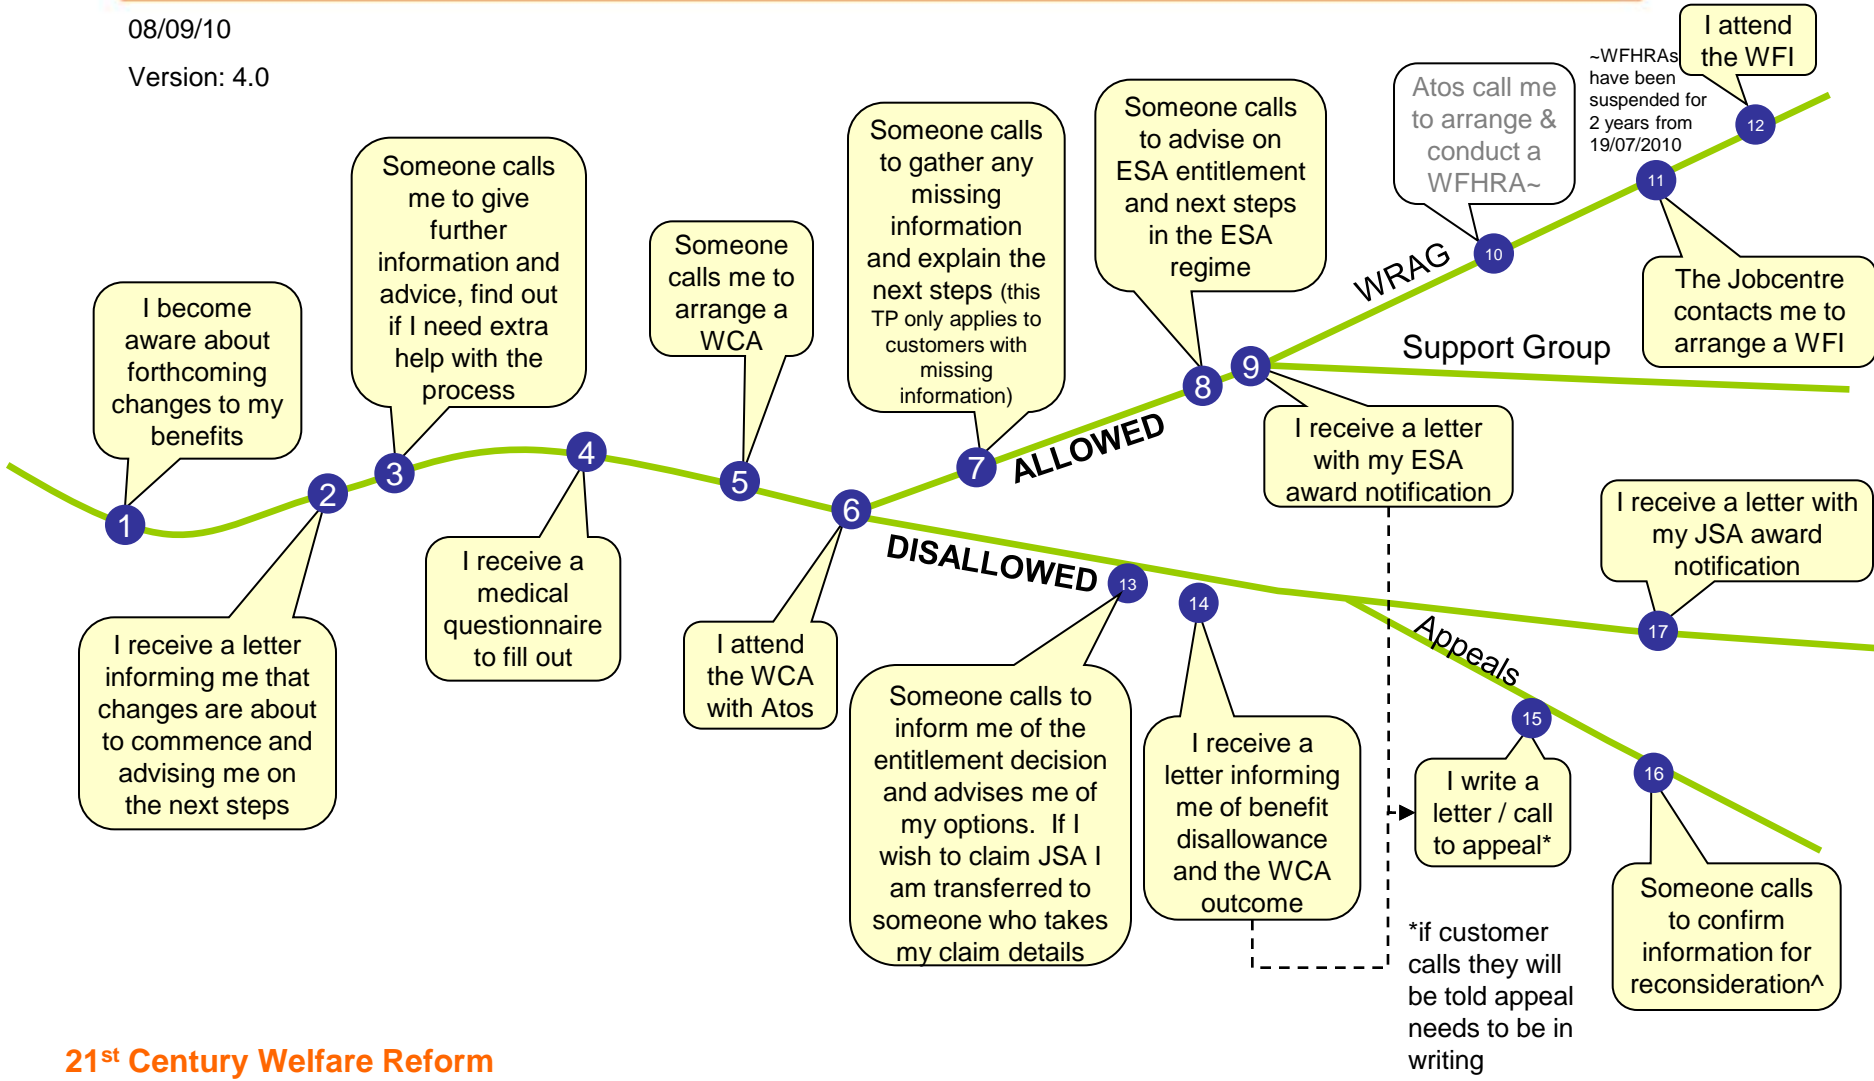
08/09/10

Version: 4.0

I become aware about forthcoming changes to my benefits

1

I receive a letter informing me that changes are about to commence and advising me on the next steps

2

Someone calls me to give further information and advice, find out if I need extra help with the process

3

I receive a medical questionnaire to fill out

4

Someone calls me to arrange a WCA

5

I attend the WCA with Atos

6

Someone calls to gather any missing information and explain the next steps (this TP only applies to customers with missing information)

7

ALLOWED

Someone calls to advise on ESA entitlement and next steps in the ESA regime

8

9

I receive a letter with my ESA award notification

Support Group

WRAG

Atos call me to arrange & conduct a WFHRA~

10

11

The Jobcentre contacts me to arrange a WFI

~WFHRAs have been suspended for 2 years from 19/07/2010

I attend the WFI

12

DISALLOWED

13

Someone calls to inform me of the entitlement decision and advises me of my options. If I wish to claim JSA I am transferred to someone who takes my claim details

14

I receive a letter informing me of benefit disallowance and the WCA outcome

Appeals

15

I write a letter / call to appeal*

*if customer calls they will be told appeal needs to be in writing

16

Someone calls to confirm information for reconsideration^

I receive a letter with my JSA award notification

17

21$^{st}$ Century Welfare Reform